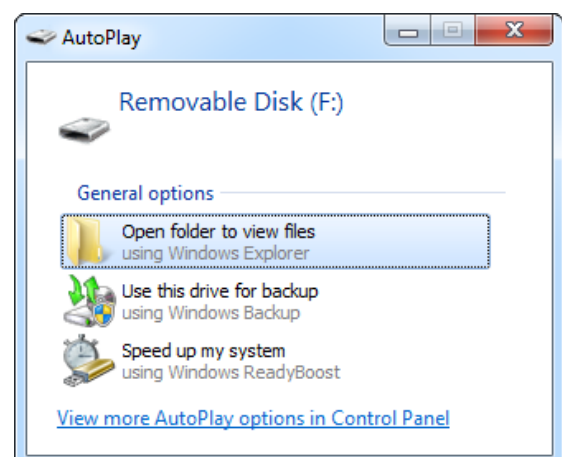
AutoPlay

Removable Disk (F:)

General options

Open folder to view files
using Windows Explorer

Use this drive for backup
using Windows Backup

Speed up my system
using Windows ReadyBoost

View more AutoPlay options in Control Panel